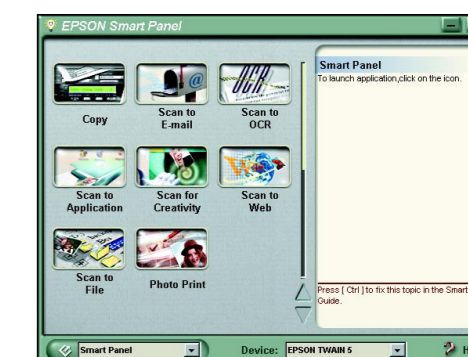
EPSON Smart Panel

Copy

Scan to E-mail

OCR

Scan to OCR

Scan to Application

Scan for Creativity

Scan to Web

Scan to File

Photo Print

Smart Panel
To launch application,click on the icon.

Press [ Ctrl ] to fix this topic in the Smart Guide.

Smart Panel

Device: EPSON TWAIN 5

H